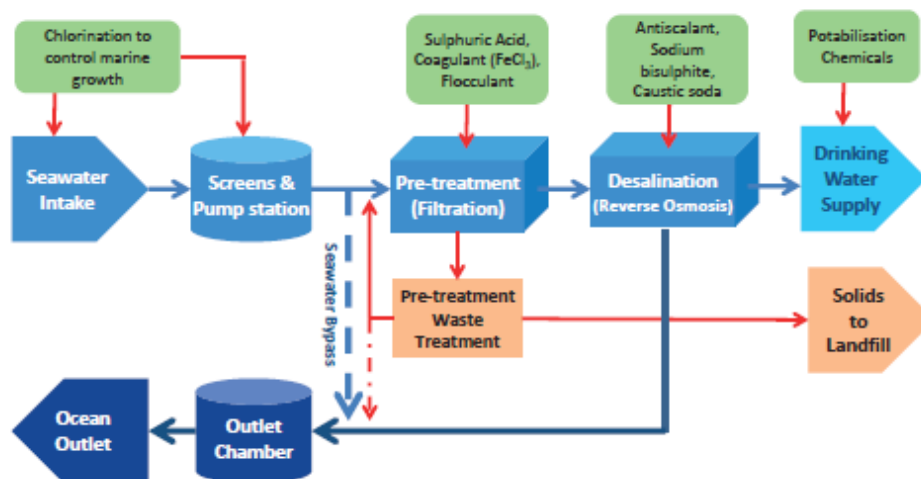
Chlorination to control marine growth

Sulphuric Acid, Coagulant ($FeCl_3$), Flocculant

Antiscalant, Sodium bisulphite, Caustic soda

Potabilisation Chemicals

Seawater Intake

Screens & Pump station

Pre-treatment (Filtration)

Desalination (Reverse Osmosis)

Drinking Water Supply

Seawater Bypass

Pre-treatment Waste Treatment

Solids to Landfill

Ocean Outlet

Outlet Chamber